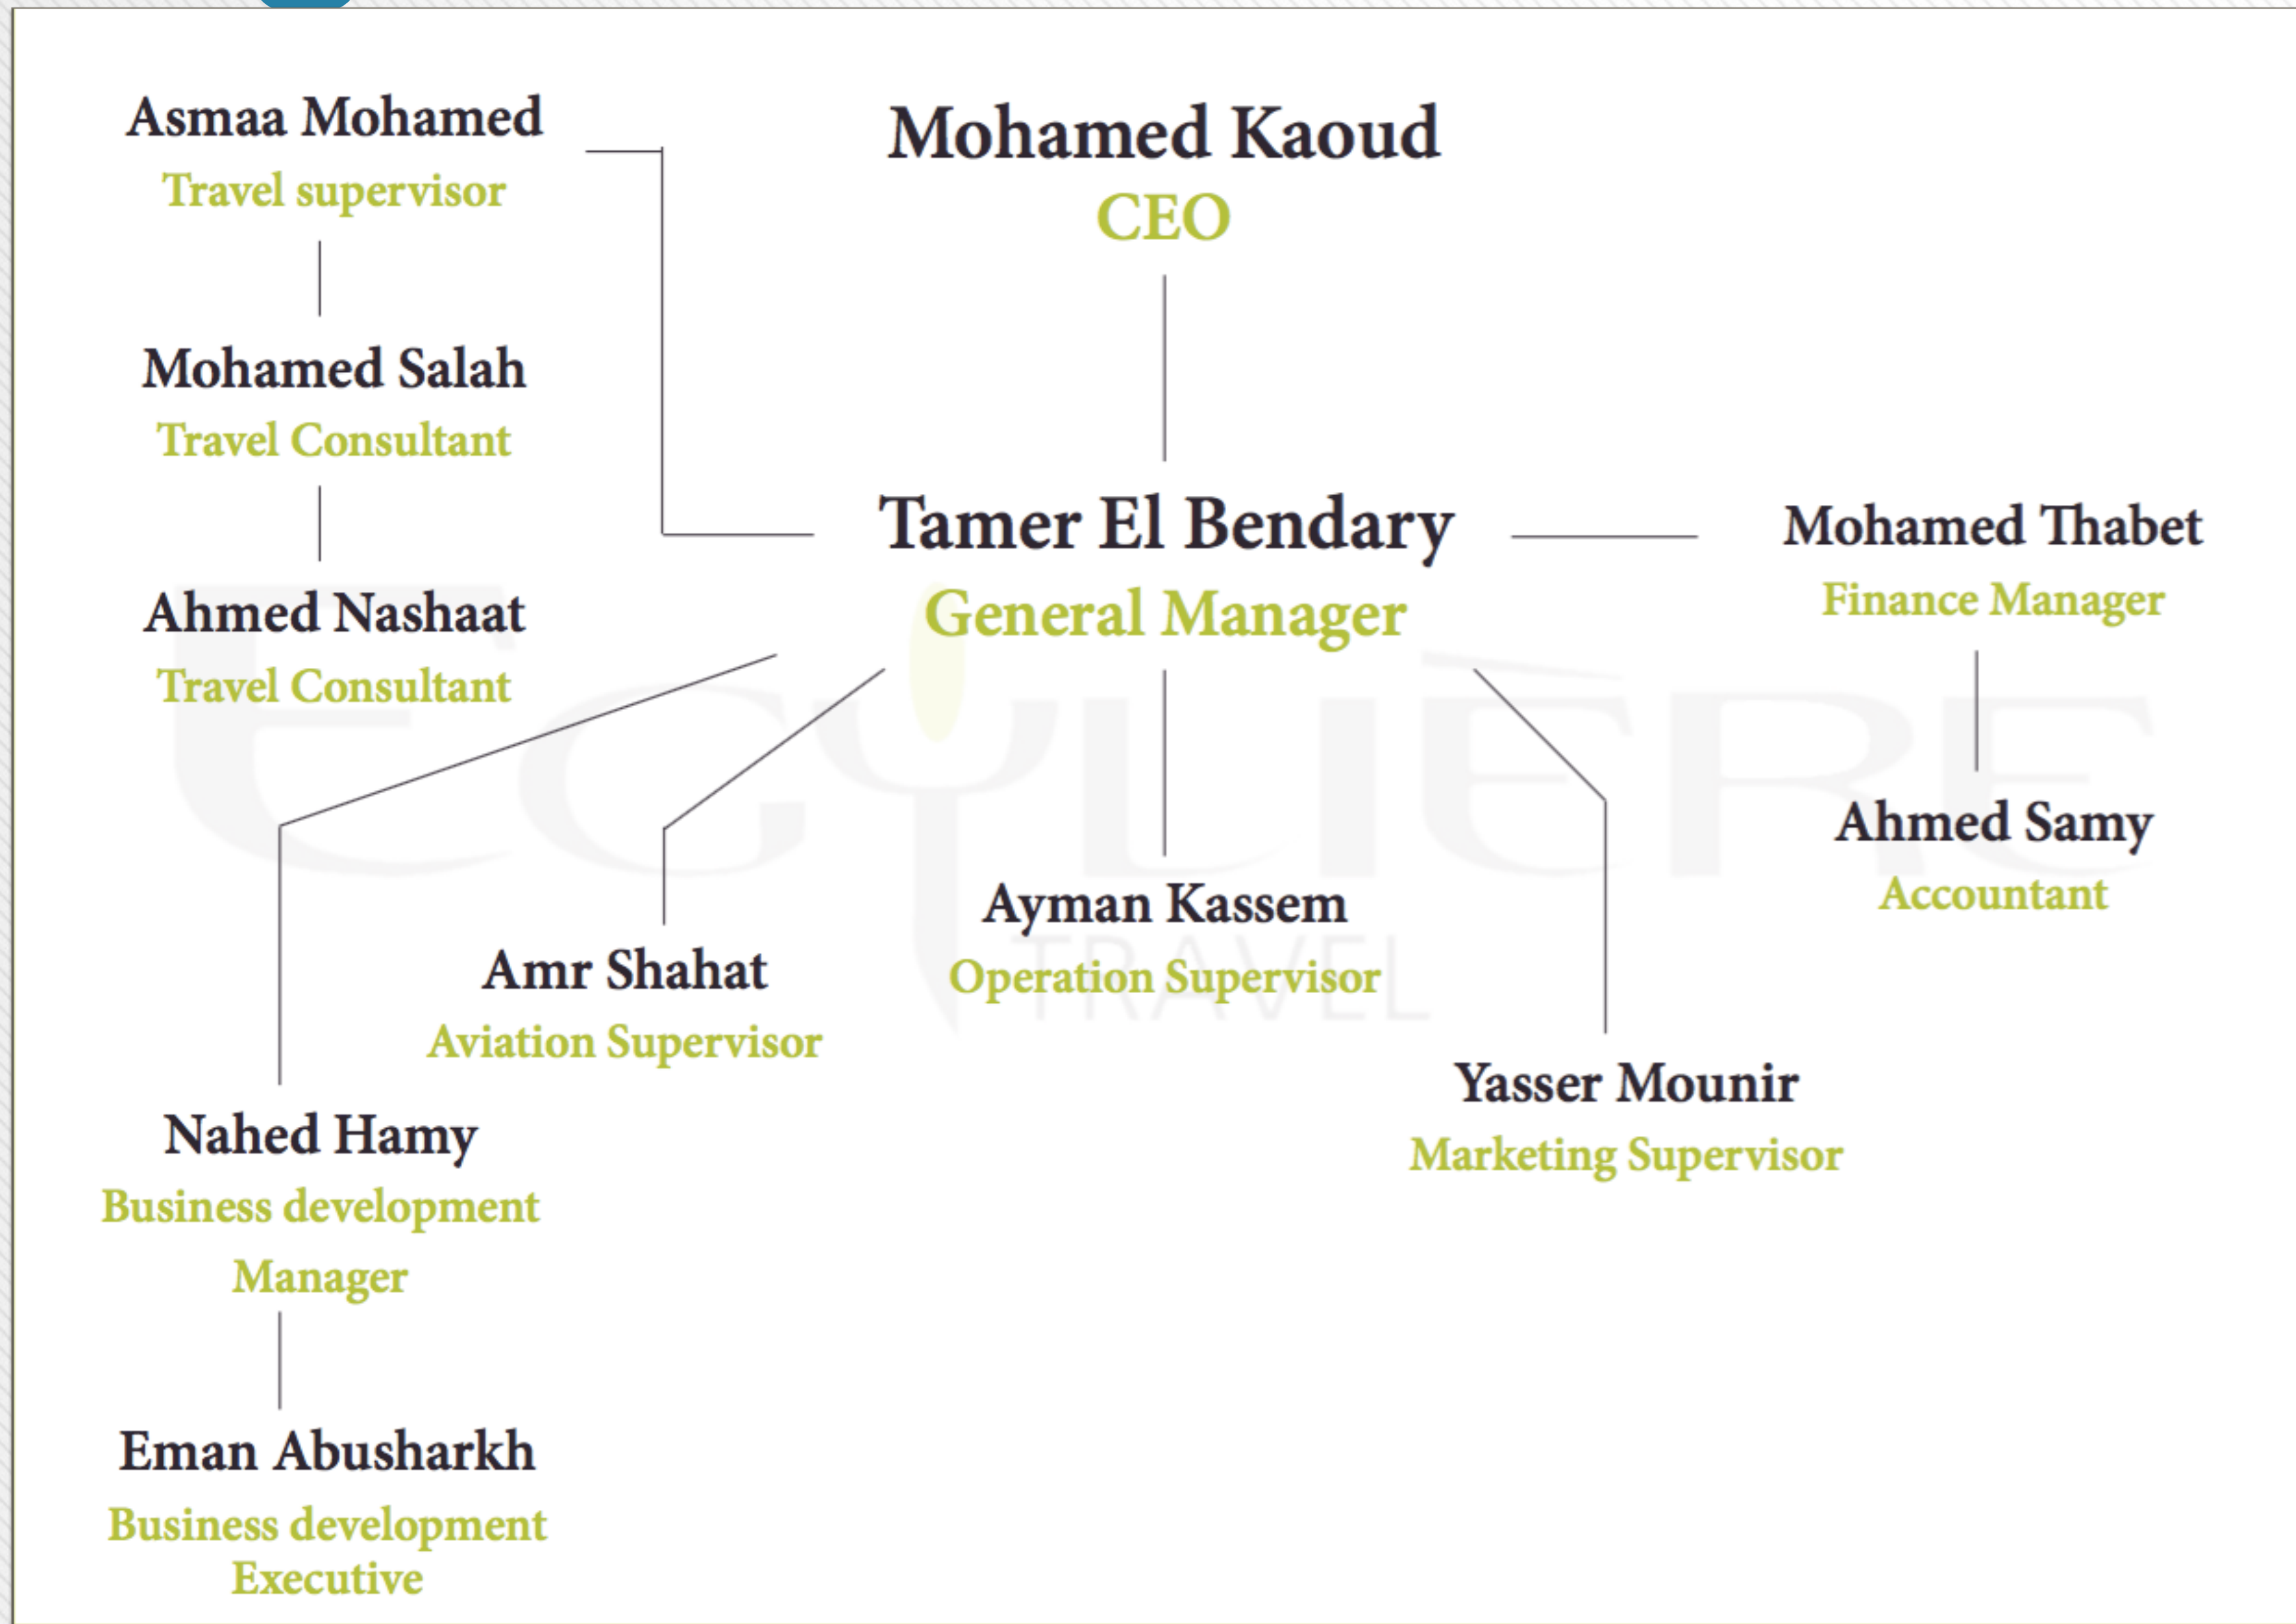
Asmaa Mohamed
Travel supervisor

Mohamed Kaoud
CEO

Mohamed Salah
Travel Consultant

Tamer El Bendary
General Manager

Mohamed Thabet
Finance Manager

Ahmed Nashaat
Travel Consultant

Ahmed Samy
Accountant

Ayman Kassem
Operation Supervisor

Amr Shahat
Aviation Supervisor

Yasser Mounir
Marketing Supervisor

Nahed Hamy
Business development Manager

Eman Abusharkh
Business development Executive

TRAVEL